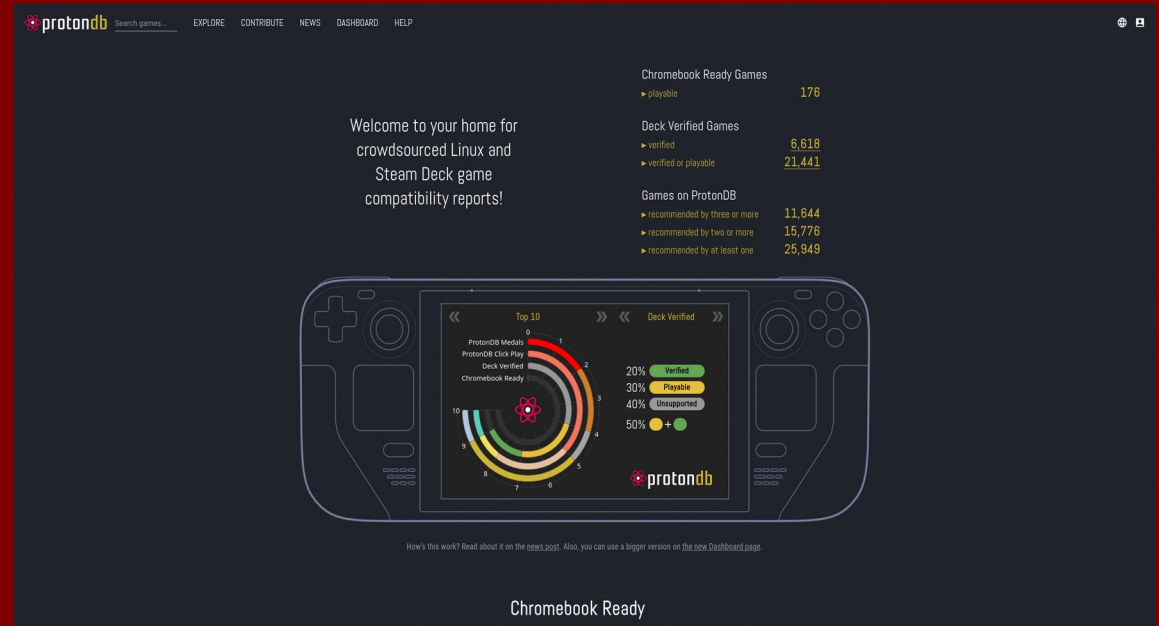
protondb Search games... EXPLORE CONTRIBUTE NEWS DASHBOARD HELP

Welcome to your home for crowdsourced Linux and Steam Deck game compatibility reports!

Chromebook Ready Games
▸ playable 176

Deck Verified Games
▸ verified 6,618
▸ verified or playable 21,441

Games on ProtonDB
▸ recommended by three or more 11,644
▸ recommended by two or more 15,776
▸ recommended by at least one 25,949

Top 10
ProtonDB Medals
ProtonDB Click Play
Deck Verified
Chromebook Ready
0 1 2 3 4 5 6 7 8 9 10

Deck Verified
20% Verified
30% Playable
40% Unsupported
50% +

protondb

How's this work? Read about it on the news post. Also, you can use a bigger version on the new Dashboard page.

Chromebook Ready